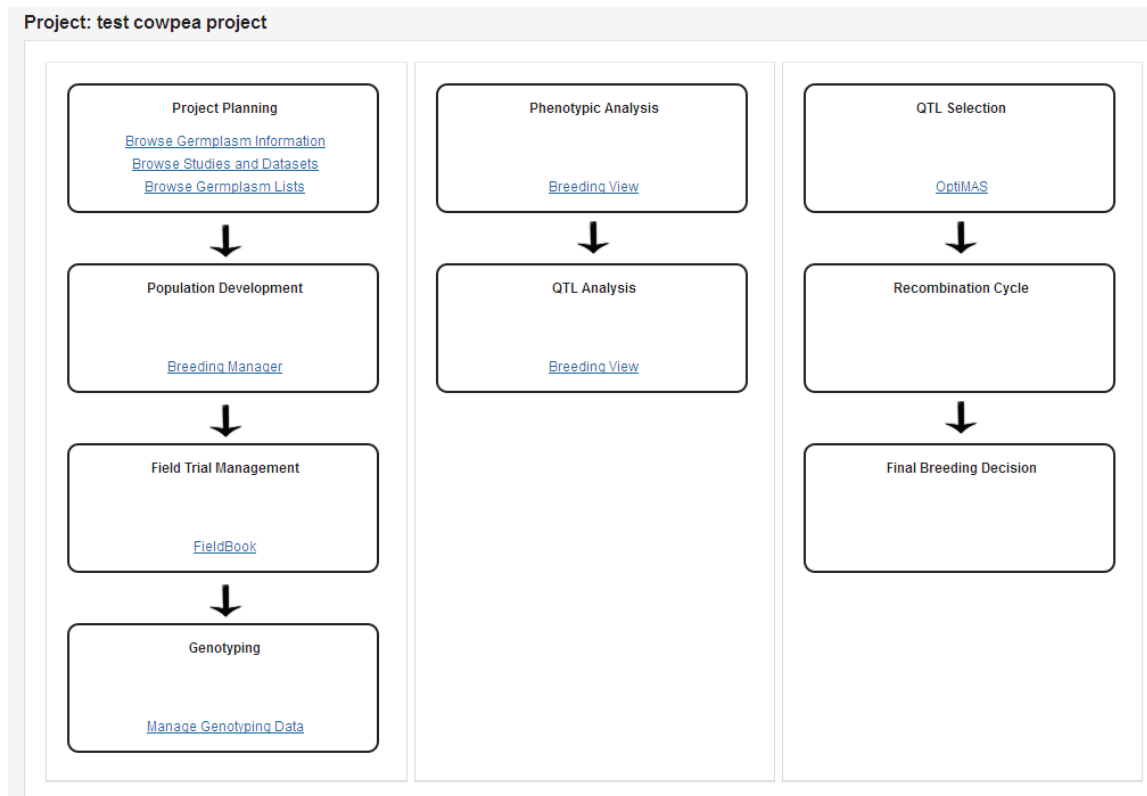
Project: test cowpea project

Project Planning

Browse Germplasm Information
Browse Studies and Datasets
Browse Germplasm Lists

Population Development

Breeding Manager

Field Trial Management

FieldBook

Genotyping

Manage Genotyping Data

Phenotypic Analysis

Breeding View

QTL Analysis

Breeding View

QTL Selection

OptiMAS

Recombination Cycle

Final Breeding Decision